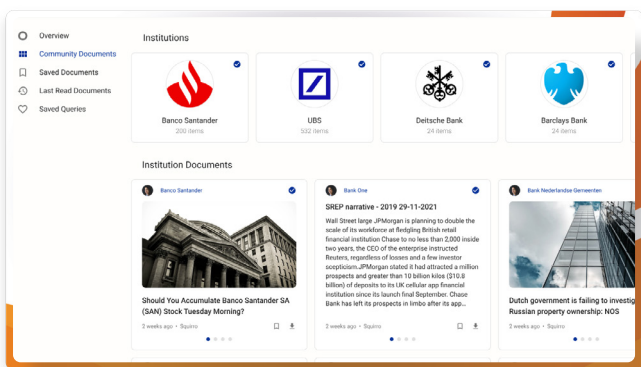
Overview
Community Documents
Saved Documents
Last Read Documents
Saved Queries

Institutions

Banco Santander
200 items

UBS
532 items

Deitsche Bank
24 items

Barclays Bank
24 items

Institution Documents

Banco Santander

Should You Accumulate Banco Santander SA (SAN) Stock Tuesday Morning?

2 weeks ago • Squirro

Bank One

SREP narrative - 2019 29-11-2021

Wall Street large JPMorgan is planning to double the scale of its workforce at fledgling British retail financial institution Chase to no less than 2,000 inside two years, the CEO of the enterprise instructed Reuters, regardless of losses and a few investor scepticism.JPMorgan stated it had attracted a million prospects and greater than 10 billion kilos ($10.8 billion) of deposits to its UK cellular app financial institution since its launch final September. Chase Bank has left its prospects in limbo after its app...

2 weeks ago • Squirro

Bank Nederlandse Gemeenten

Dutch government is failing to investig Russian property ownership: NOS

2 weeks ago • Squirro